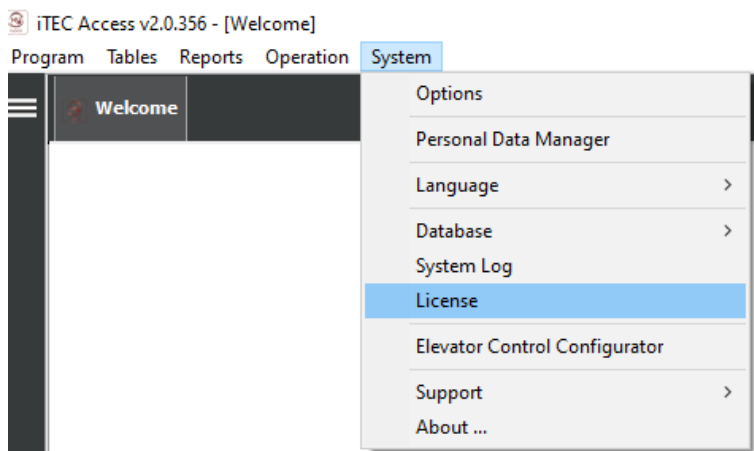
iTEC Access v2.0.356 - [Welcome]

Program Tables Reports Operation System

Welcome

Options

Personal Data Manager

Language >

Database >

System Log

License

Elevator Control Configurator

Support >

About ...